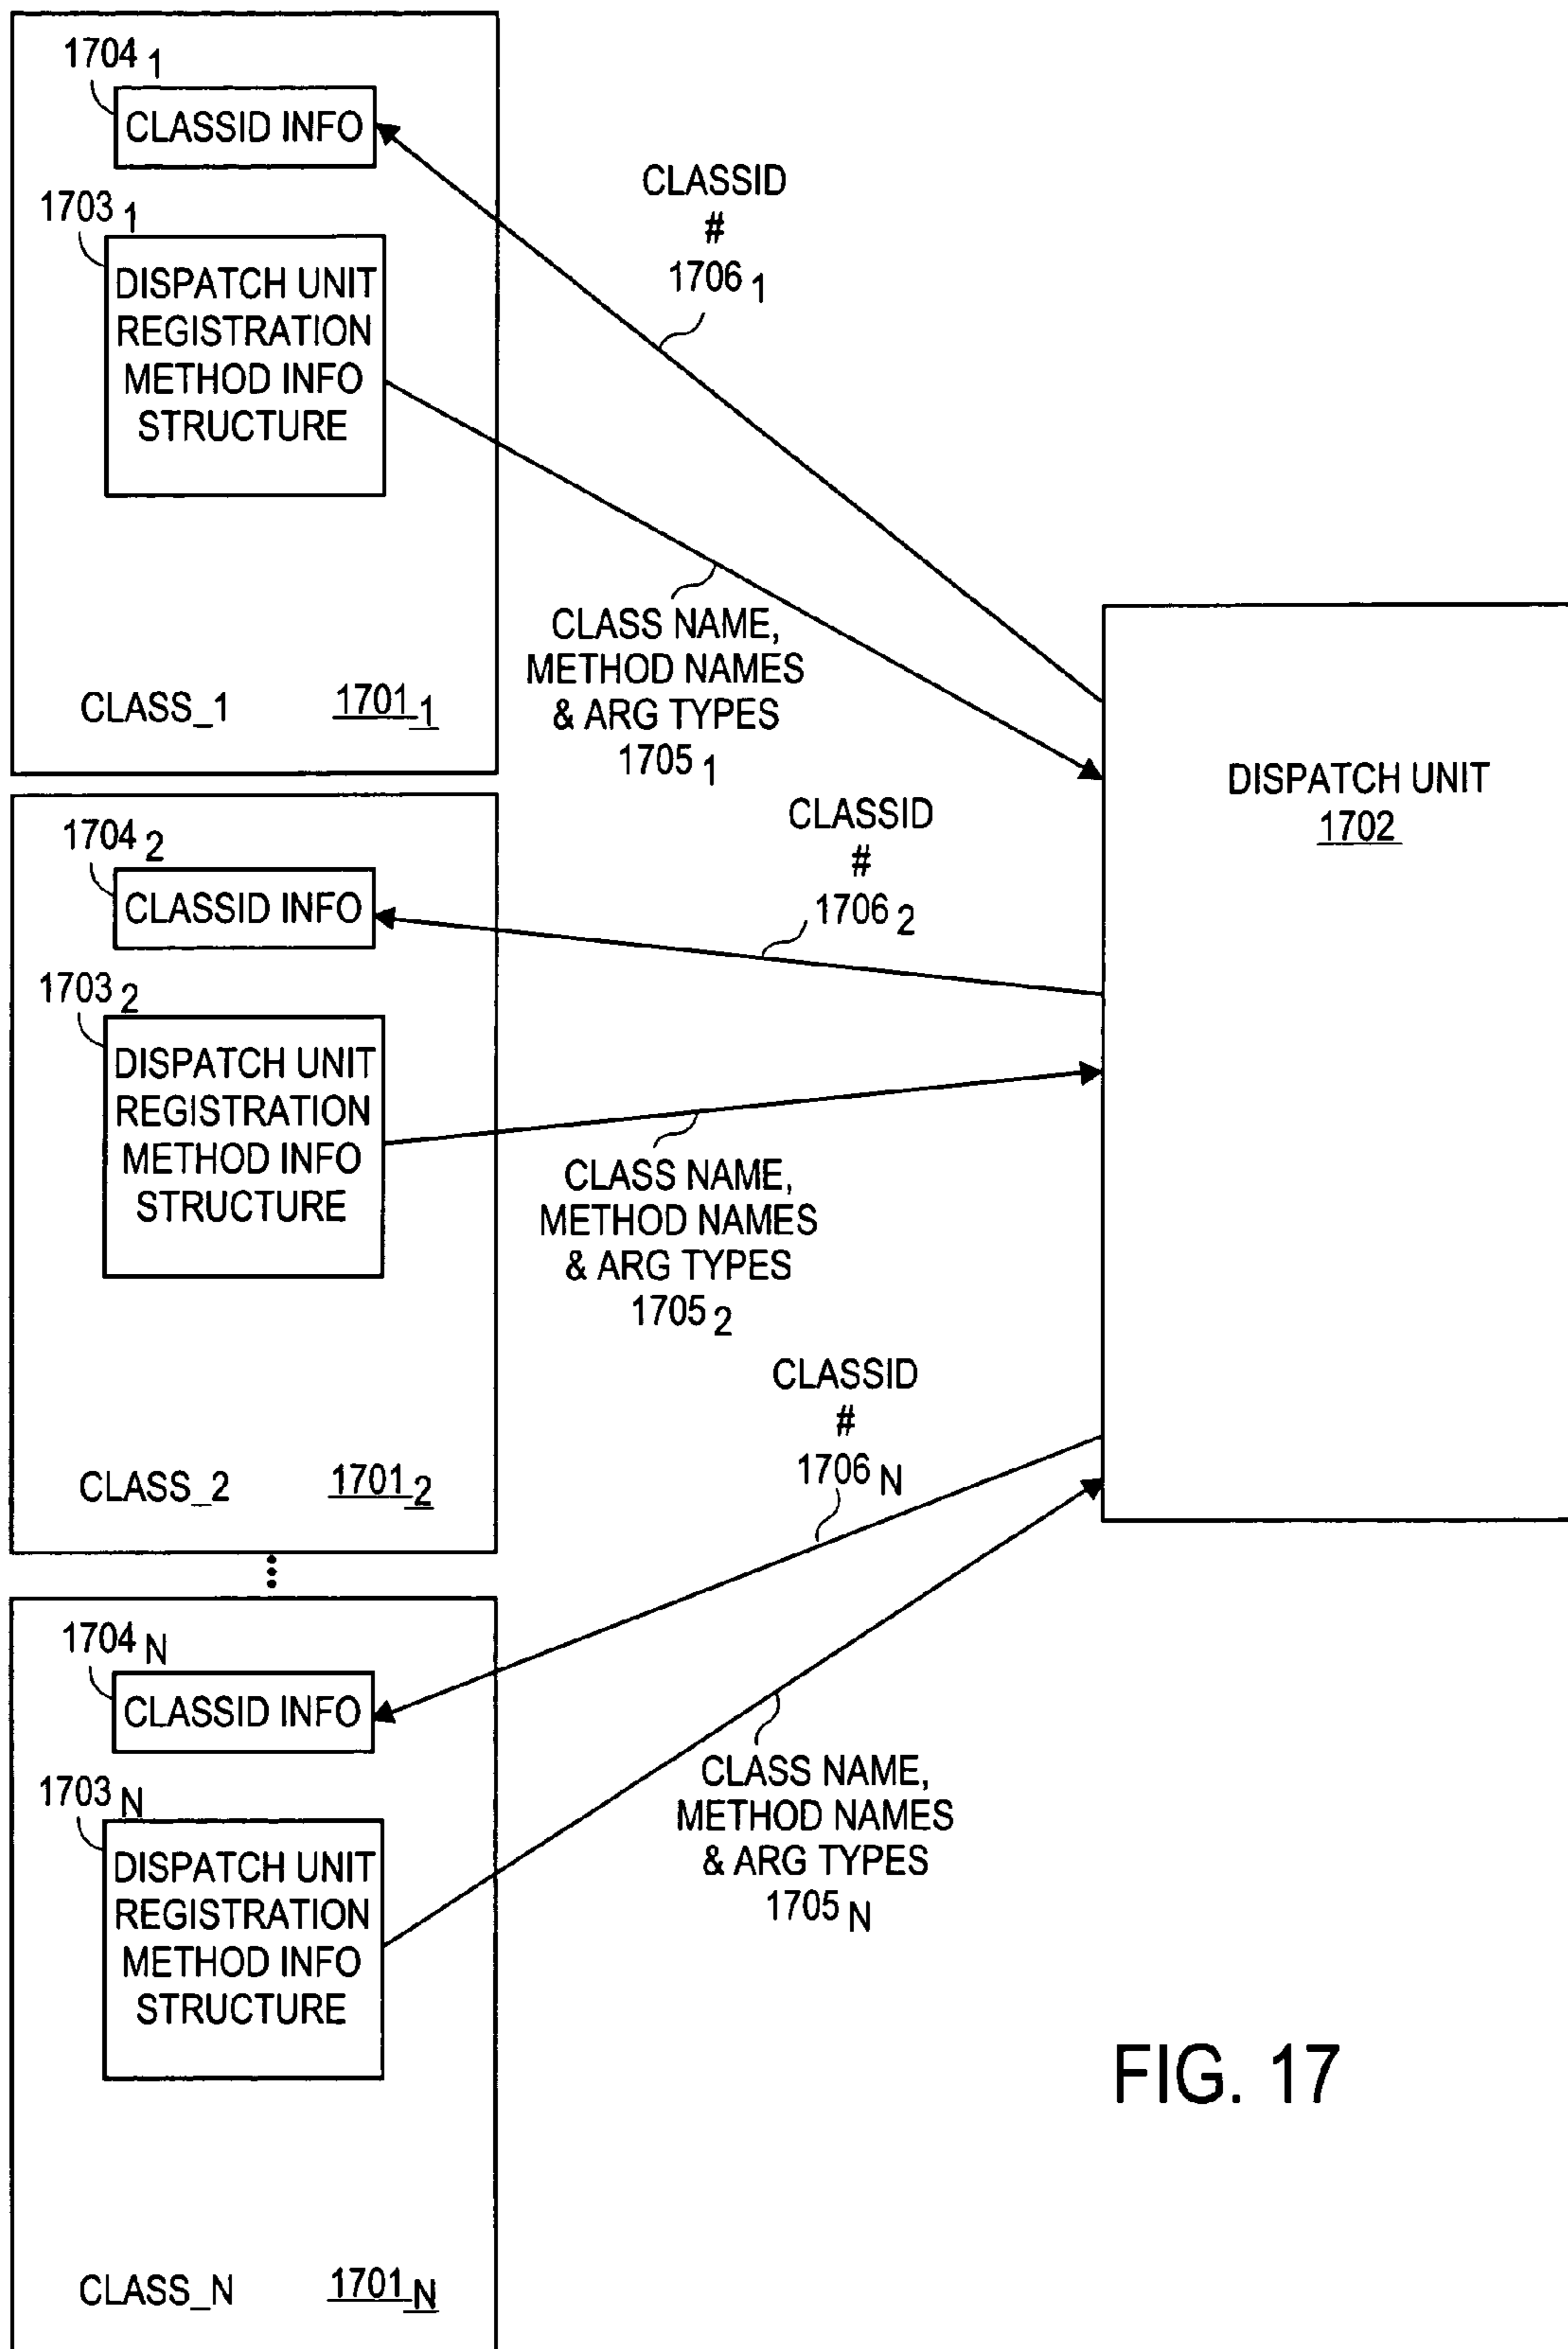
$1704_1$

CLASSID INFO

$1703_1$

DISPATCH UNIT REGISTRATION METHOD INFO STRUCTURE

CLASS_1 $1701_1$

CLASSID # $1706_1$

CLASS NAME, METHOD NAMES & ARG TYPES $1705_1$

DISPATCH UNIT 1702

$1704_2$

CLASSID INFO

$1703_2$

DISPATCH UNIT REGISTRATION METHOD INFO STRUCTURE

CLASS_2 $1701_2$

CLASSID # $1706_2$

CLASS NAME, METHOD NAMES & ARG TYPES $1705_2$

CLASSID # $1706_N$

$1704_N$

CLASSID INFO

$1703_N$

DISPATCH UNIT REGISTRATION METHOD INFO STRUCTURE

CLASS NAME, METHOD NAMES & ARG TYPES $1705_N$

CLASS_N $1701_N$

FIG. 17